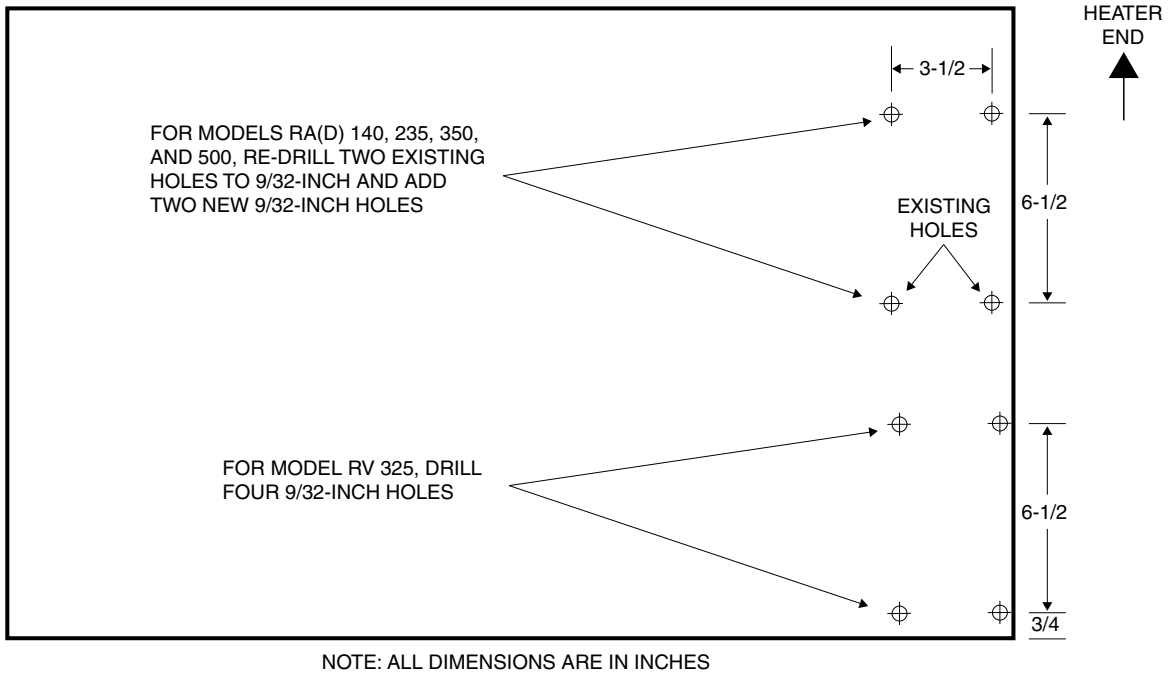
HEATER END

3-1/2

FOR MODELS RA(D) 140, 235, 350, AND 500, RE-DRILL TWO EXISTING HOLES TO 9/32-INCH AND ADD TWO NEW 9/32-INCH HOLES

EXISTING HOLES

6-1/2

FOR MODEL RV 325, DRILL FOUR 9/32-INCH HOLES

6-1/2

3/4

NOTE: ALL DIMENSIONS ARE IN INCHES